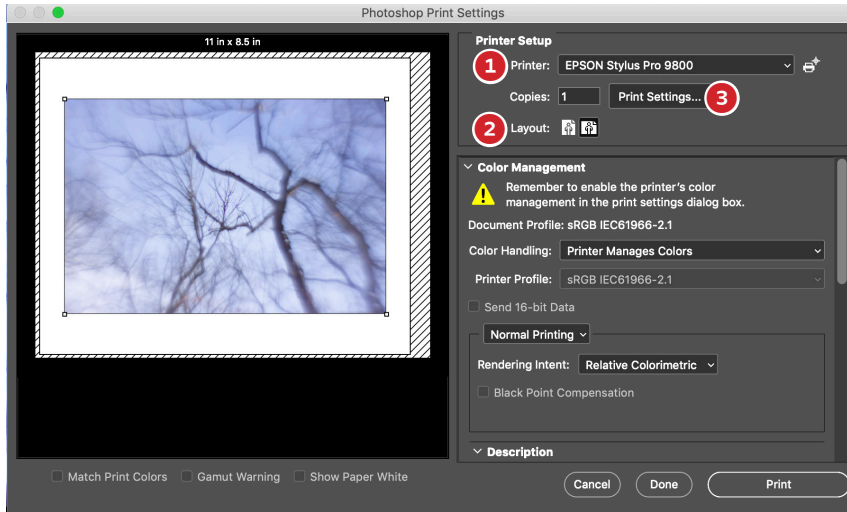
Photoshop Print Settings

11 in x 8.5 in

Printer Setup

1 Printer: EPSON Stylus Pro 9800

Copies: 1

Print Settings... 3

2 Layout:

Color Management

Remember to enable the printer's color management in the print settings dialog box.

Document Profile: sRGB IEC61966-2.1

Color Handling: Printer Manages Colors

Printer Profile: sRGB IEC61966-2.1

Send 16-bit Data

Normal Printing

Rendering Intent: Relative Colorimetric

Black Point Compensation

Description

Match Print Colors Gamut Warning Show Paper White

Cancel Done Print